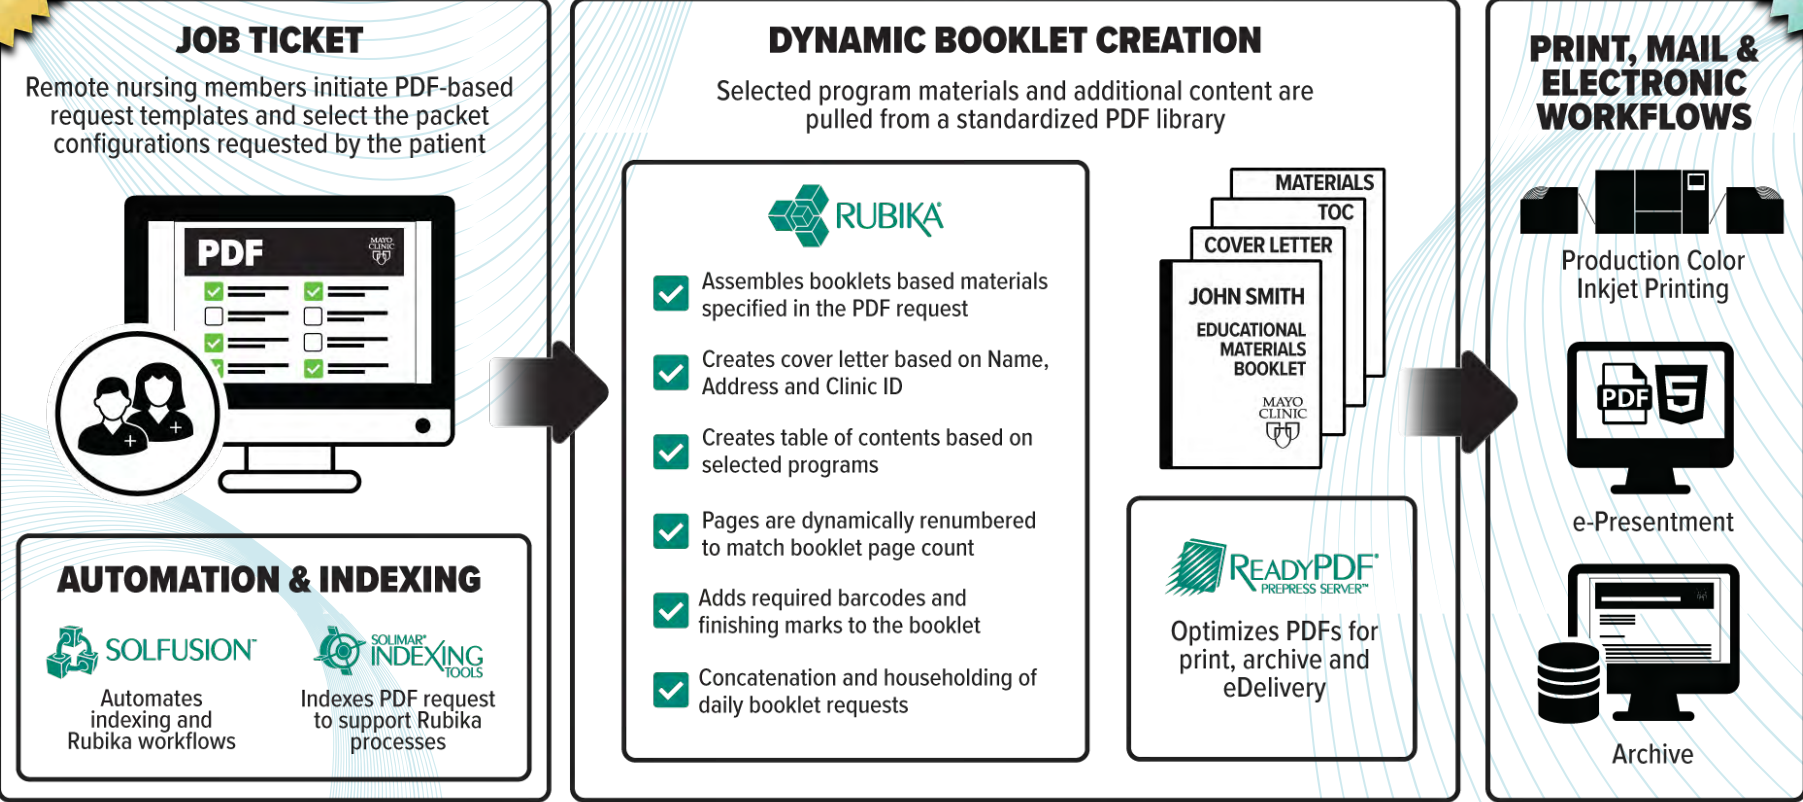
JOB TICKET

Remote nursing members initiate PDF-based request templates and select the packet configurations requested by the patient

PDF

MAYO CLINIC

AUTOMATION & INDEXING

SOLFUSION

Automates indexing and Rubika workflows

SOLIMAR INDEXING TOOLS

Indexes PDF request to support Rubika processes

DYNAMIC BOOKLET CREATION

Selected program materials and additional content are pulled from a standardized PDF library

RUBIKA

Assembles booklets based materials specified in the PDF request

Creates cover letter based on Name, Address and Clinic ID

Creates table of contents based on selected programs

Pages are dynamically renumbered to match booklet page count

Adds required barcodes and finishing marks to the booklet

Concatenation and householding of daily booklet requests

MATERIALS

TOC

COVER LETTER

JOHN SMITH

EDUCATIONAL MATERIALS BOOKLET

MAYO CLINIC

READYPDF PREPRESS SERVER

Optimizes PDFs for print, archive and eDelivery

PRINT, MAIL & ELECTRONIC WORKFLOWS

Production Color Inkjet Printing

PDF 5

e-Presentment

Archive